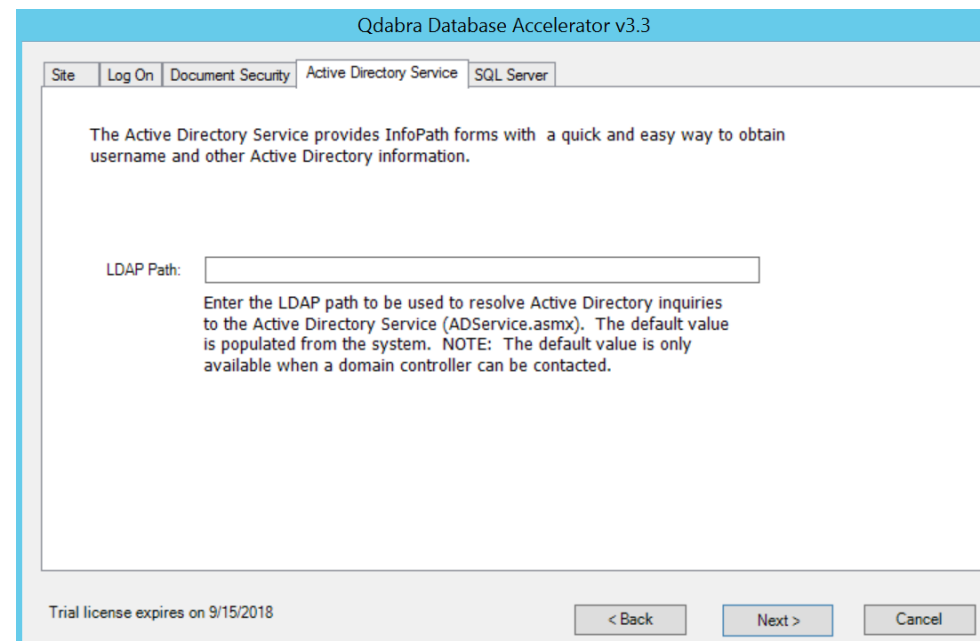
Qdabra Database Accelerator v3.3

Site | Log On | Document Security | Active Directory Service | SQL Server

The Active Directory Service provides InfoPath forms with a quick and easy way to obtain username and other Active Directory information.

LDAP Path:

Enter the LDAP path to be used to resolve Active Directory inquiries to the Active Directory Service (ADService.asmx). The default value is populated from the system. NOTE: The default value is only available when a domain controller can be contacted.

Trial license expires on 9/15/2018

< Back

Next >

Cancel